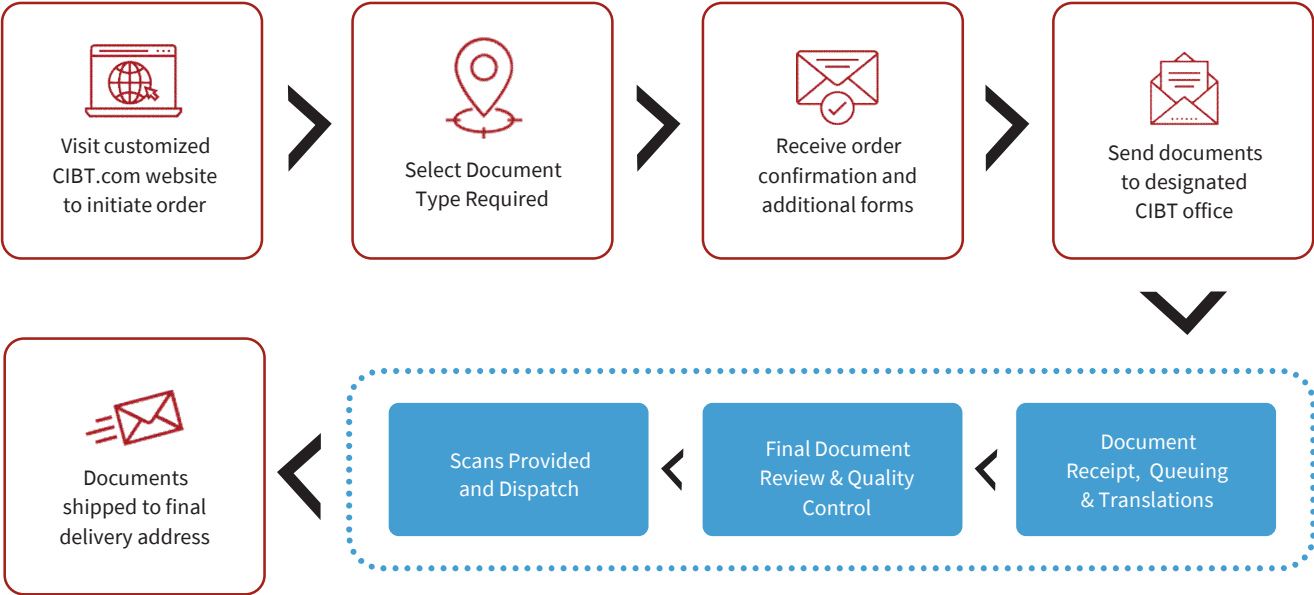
Visit customized CIBT.com website to initiate order

Select Document Type Required

Receive order confirmation and additional forms

Send documents to designated CIBT office

Document Receipt, Queuing & Translations

Final Document Review & Quality Control

Scans Provided and Dispatch

Documents shipped to final delivery address